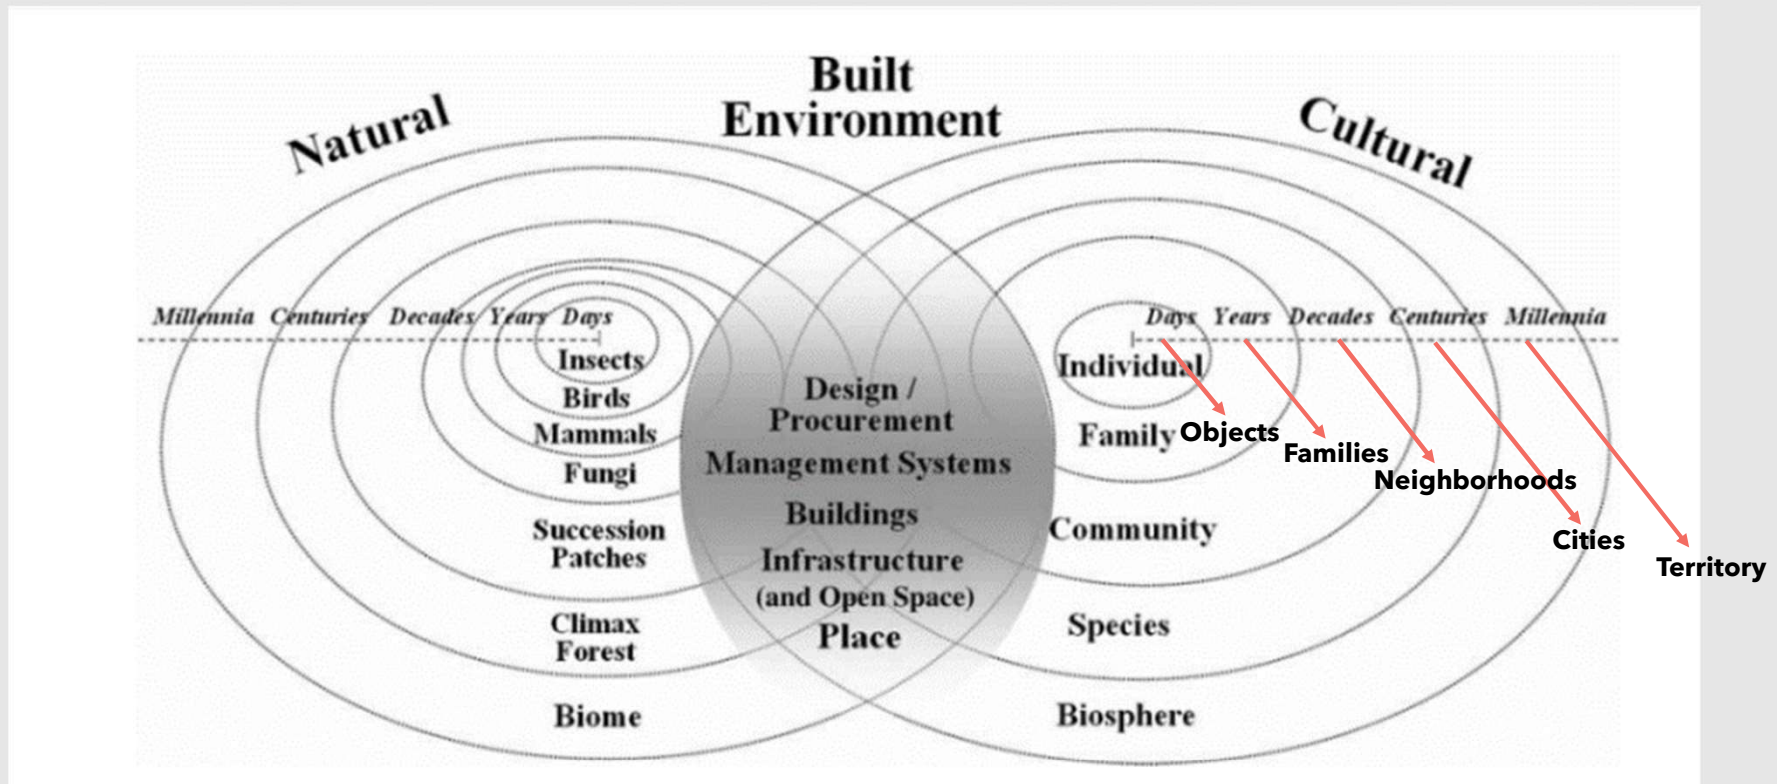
Natural

Built Environment

Cultural

Millennia Centuries Decades Years Days

Insects
Birds
Mammals
Fungi
Succession Patches
Climax Forest
Biome

Design / Procurement
Management Systems
Buildings
Infrastructure (and Open Space)
Place

Days Years Decades Centuries Millennia

Individual
Family
Community
Species
Biosphere

Objects
Families
Neighborhoods
Cities
Territory